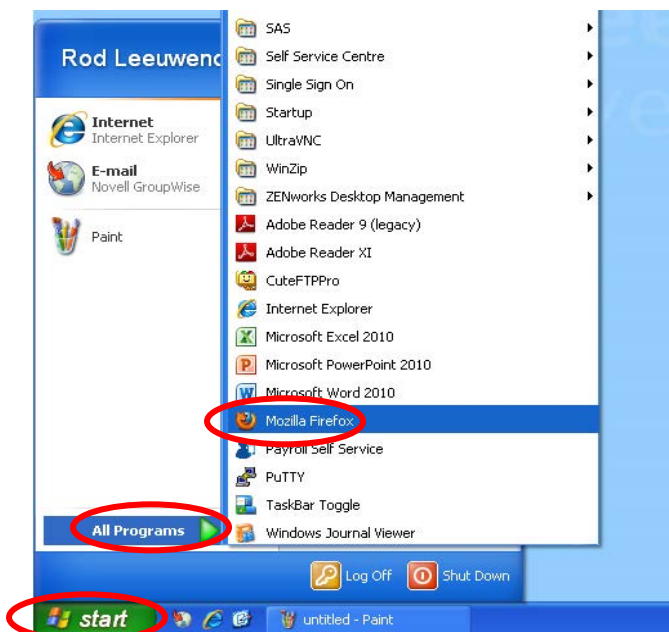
Rod Leeuwend

Internet
Internet Explorer

E-mail
Novell GroupWise

Paint

All Programs

SAS
Self Service Centre
Single Sign On
Startup
UltraVNC
WinZip
ZENworks Desktop Management
Adobe Reader 9 (legacy)
Adobe Reader XI
CuteFTPPro
Internet Explorer
Microsoft Excel 2010
Microsoft PowerPoint 2010
Microsoft Word 2010
Mozilla Firefox
Payroll Self Service
PuTTY
TaskBar Toggle
Windows Journal Viewer

Log Off
Shut Down

start
untitled - Paint